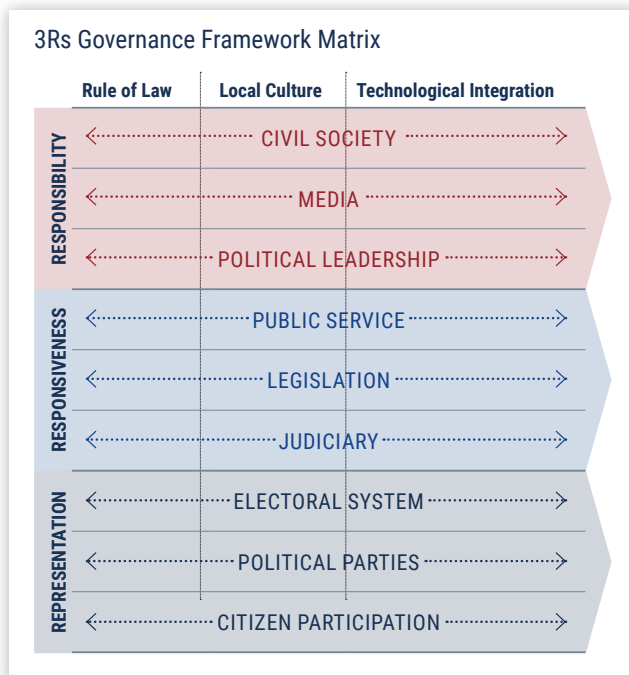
3Rs Governance Framework Matrix

| | Rule of Law | Local Culture | Technological Integration |
|---|---|---|---|
| RESPONSIBILITY | CIVIL SOCIETY | | |
| | MEDIA | | |
| | POLITICAL LEADERSHIP | | |
| RESPONSIVENESS | PUBLIC SERVICE | | |
| | LEGISLATION | | |
| | JUDICIARY | | |
| REPRESENTATION | ELECTORAL SYSTEM | | |
| | POLITICAL PARTIES | | |
| | CITIZEN PARTICIPATION | | |